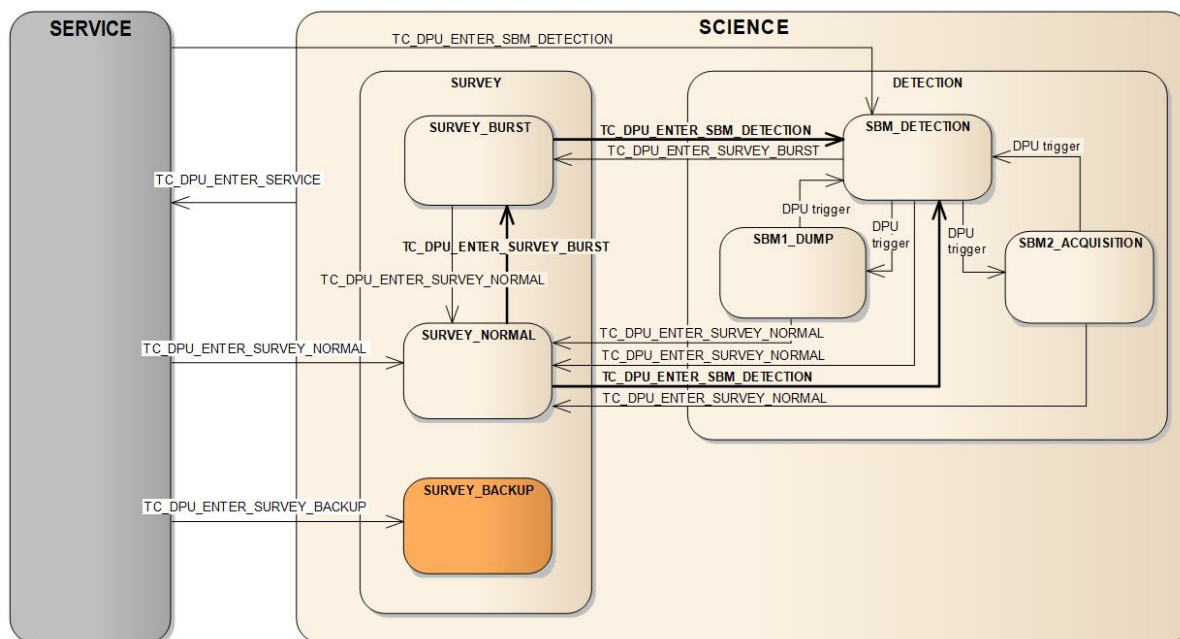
SERVICE

SCIENCE

TC_DPU_ENTER_SBM_DETECTION

SURVEY

DETECTION

SURVEY_BURST

TC_DPU_ENTER_SBM_DETECTION

TC_DPU_ENTER_SURVEY_BURST

SBM_DETECTION

DPU trigger

TC_DPU_ENTER_SERVICE

DPU trigger

DPU trigger

DPU trigger

TC_DPU_ENTER_SURVEY_BURST

SBM1_DUMP

SBM2_ACQUISITION

TC_DPU_ENTER_SURVEY_NORMAL

SURVEY_NORMAL

TC_DPU_ENTER_SURVEY_NORMAL

TC_DPU_ENTER_SURVEY_NORMAL

TC_DPU_ENTER_SURVEY_NORMAL

TC_DPU_ENTER_SBM_DETECTION

TC_DPU_ENTER_SURVEY_NORMAL

TC_DPU_ENTER_SURVEY_BACKUP

SURVEY_BACKUP